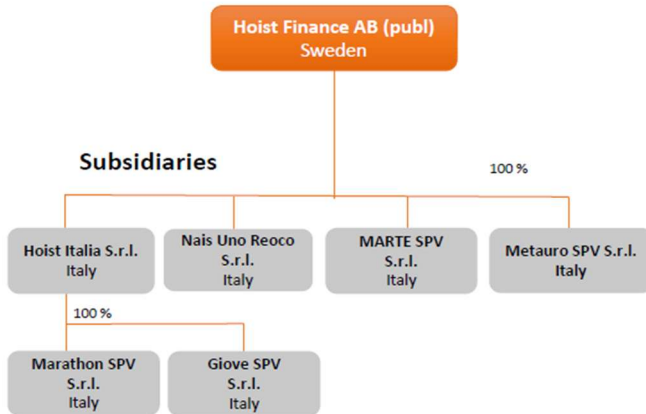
Hoist Finance AB (publ)
Sweden

Subsidiaries

100 %

Hoist Italia S.r.l.
Italy

Nais Uno Reoco
S.r.l.
Italy

MARTE SPV
S.r.l.
Italy

Metauro SPV S.r.l.
Italy

100 %

Marathon SPV
S.r.l.
Italy

Giove SPV
S.r.l.
Italy